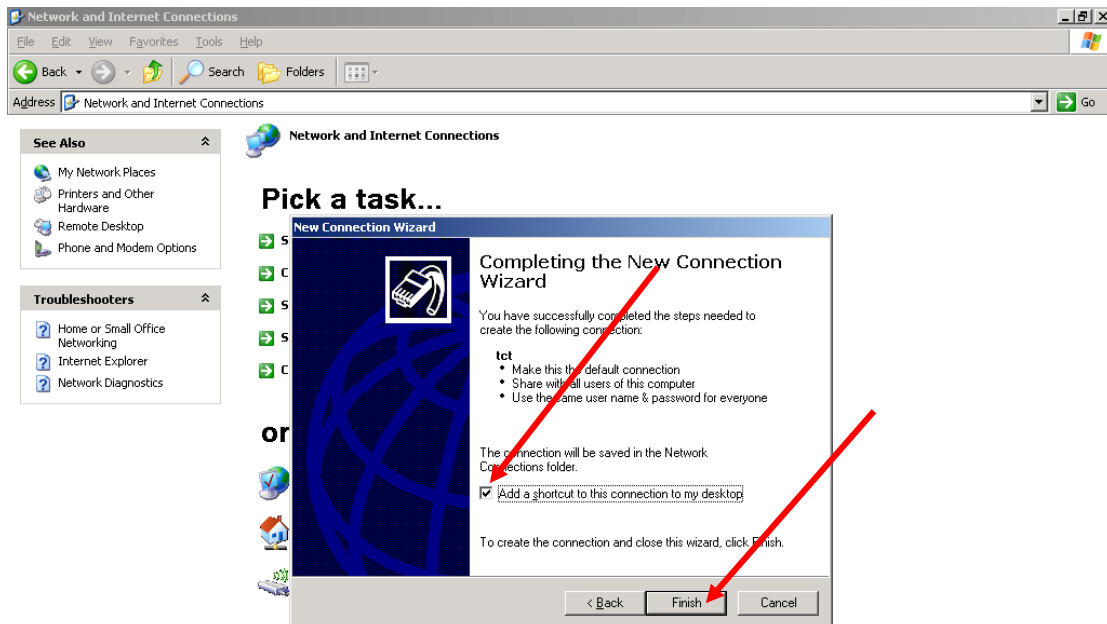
Network and Internet Connections

File Edit View Favorites Tools Help

Back Search Folders

Address Network and Internet Connections Go

See Also

My Network Places
Printers and Other Hardware
Remote Desktop
Phone and Modem Options

Troubleshooters

Home or Small Office Networking
Internet Explorer
Network Diagnostics

Network and Internet Connections

Pick a task...

S
C
S
S
C

or

New Connection Wizard

Completing the New Connection Wizard

You have successfully completed the steps needed to create the following connection:

tct
• Make this the default connection
• Share with all users of this computer
• Use the same user name & password for everyone

The connection will be saved in the Network Connections folder.

Add a shortcut to this connection to my desktop

To create the connection and close this wizard, click Finish.

< Back Finish Cancel